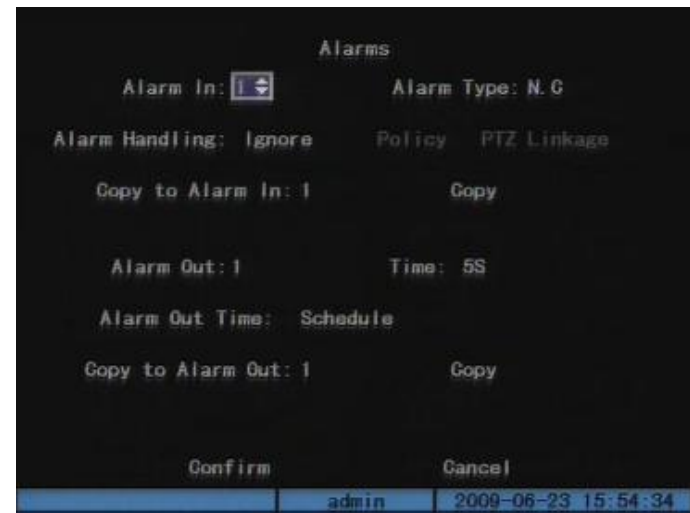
Alarms

Alarm In: 1

Alarm Type: N.C

Alarm Handling: Ignore

Policy

PTZ Linkage

Copy to Alarm In: 1

Copy

Alarm Out: 1

Time: 5S

Alarm Out Time: Schedule

Copy to Alarm Out: 1

Copy

Confirm

Cancel

admin

2009-06-23 15:54:34